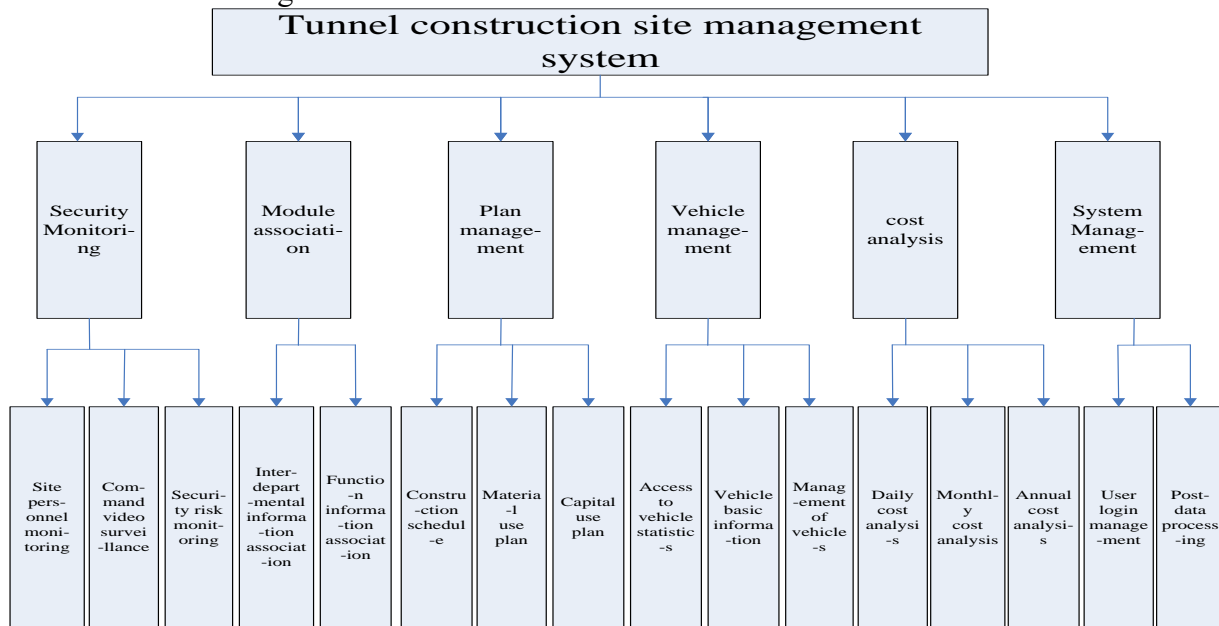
Tunnel construction site management system

Security Monitoring

Module association

Plan management

Vehicle management

cost analysis

System Management

Site personnel monitoring

Command video surveillance

Security risk monitoring

Interdepartmental information association

Function information association

Construction schedule

Material use plan

Capital use plan

Access to vehicle statistics

Vehicle basic information

Management of vehicles

Daily cost analysis

Monthly cost analysis

Annual cost analysis

User login management

Post-data processing